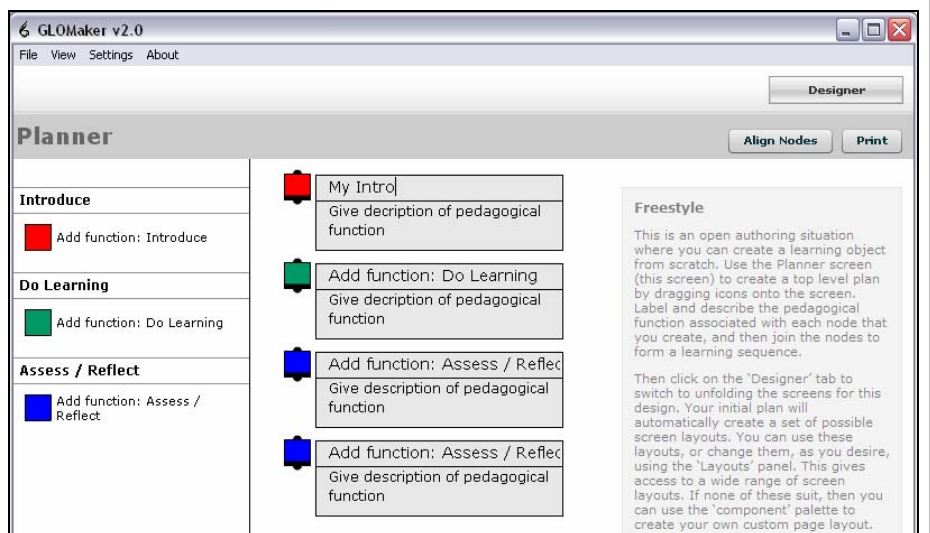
GLOMaker v2.0

File View Settings About

Designer

Planner

Align Nodes Print

Introduce

Add function: Introduce

Do Learning

Add function: Do Learning

Assess / Reflect

Add function: Assess / Reflect

My Intro

Give decription of pedagogical function

Add function: Do Learning

Give decription of pedagogical function

Add function: Assess / Reflec

Give description of pedagogical function

Add function: Assess / Reflec

Give description of pedagogical function

Freestyle

This is an open authoring situation where you can create a learning object from scratch. Use the Planner screen (this screen) to create a top level plan by dragging icons onto the screen. Label and describe the pedagogical function associated with each node that you create, and then join the nodes to form a learning sequence.

Then click on the 'Designer' tab to switch to unfolding the screens for this design. Your initial plan will automatically create a set of possible screen layouts. You can use these layouts, or change them, as you desire, using the 'Layouts' panel. This gives access to a wide range of screen layouts. If none of these suit, then you can use the 'component' palette to create your own custom page layout.